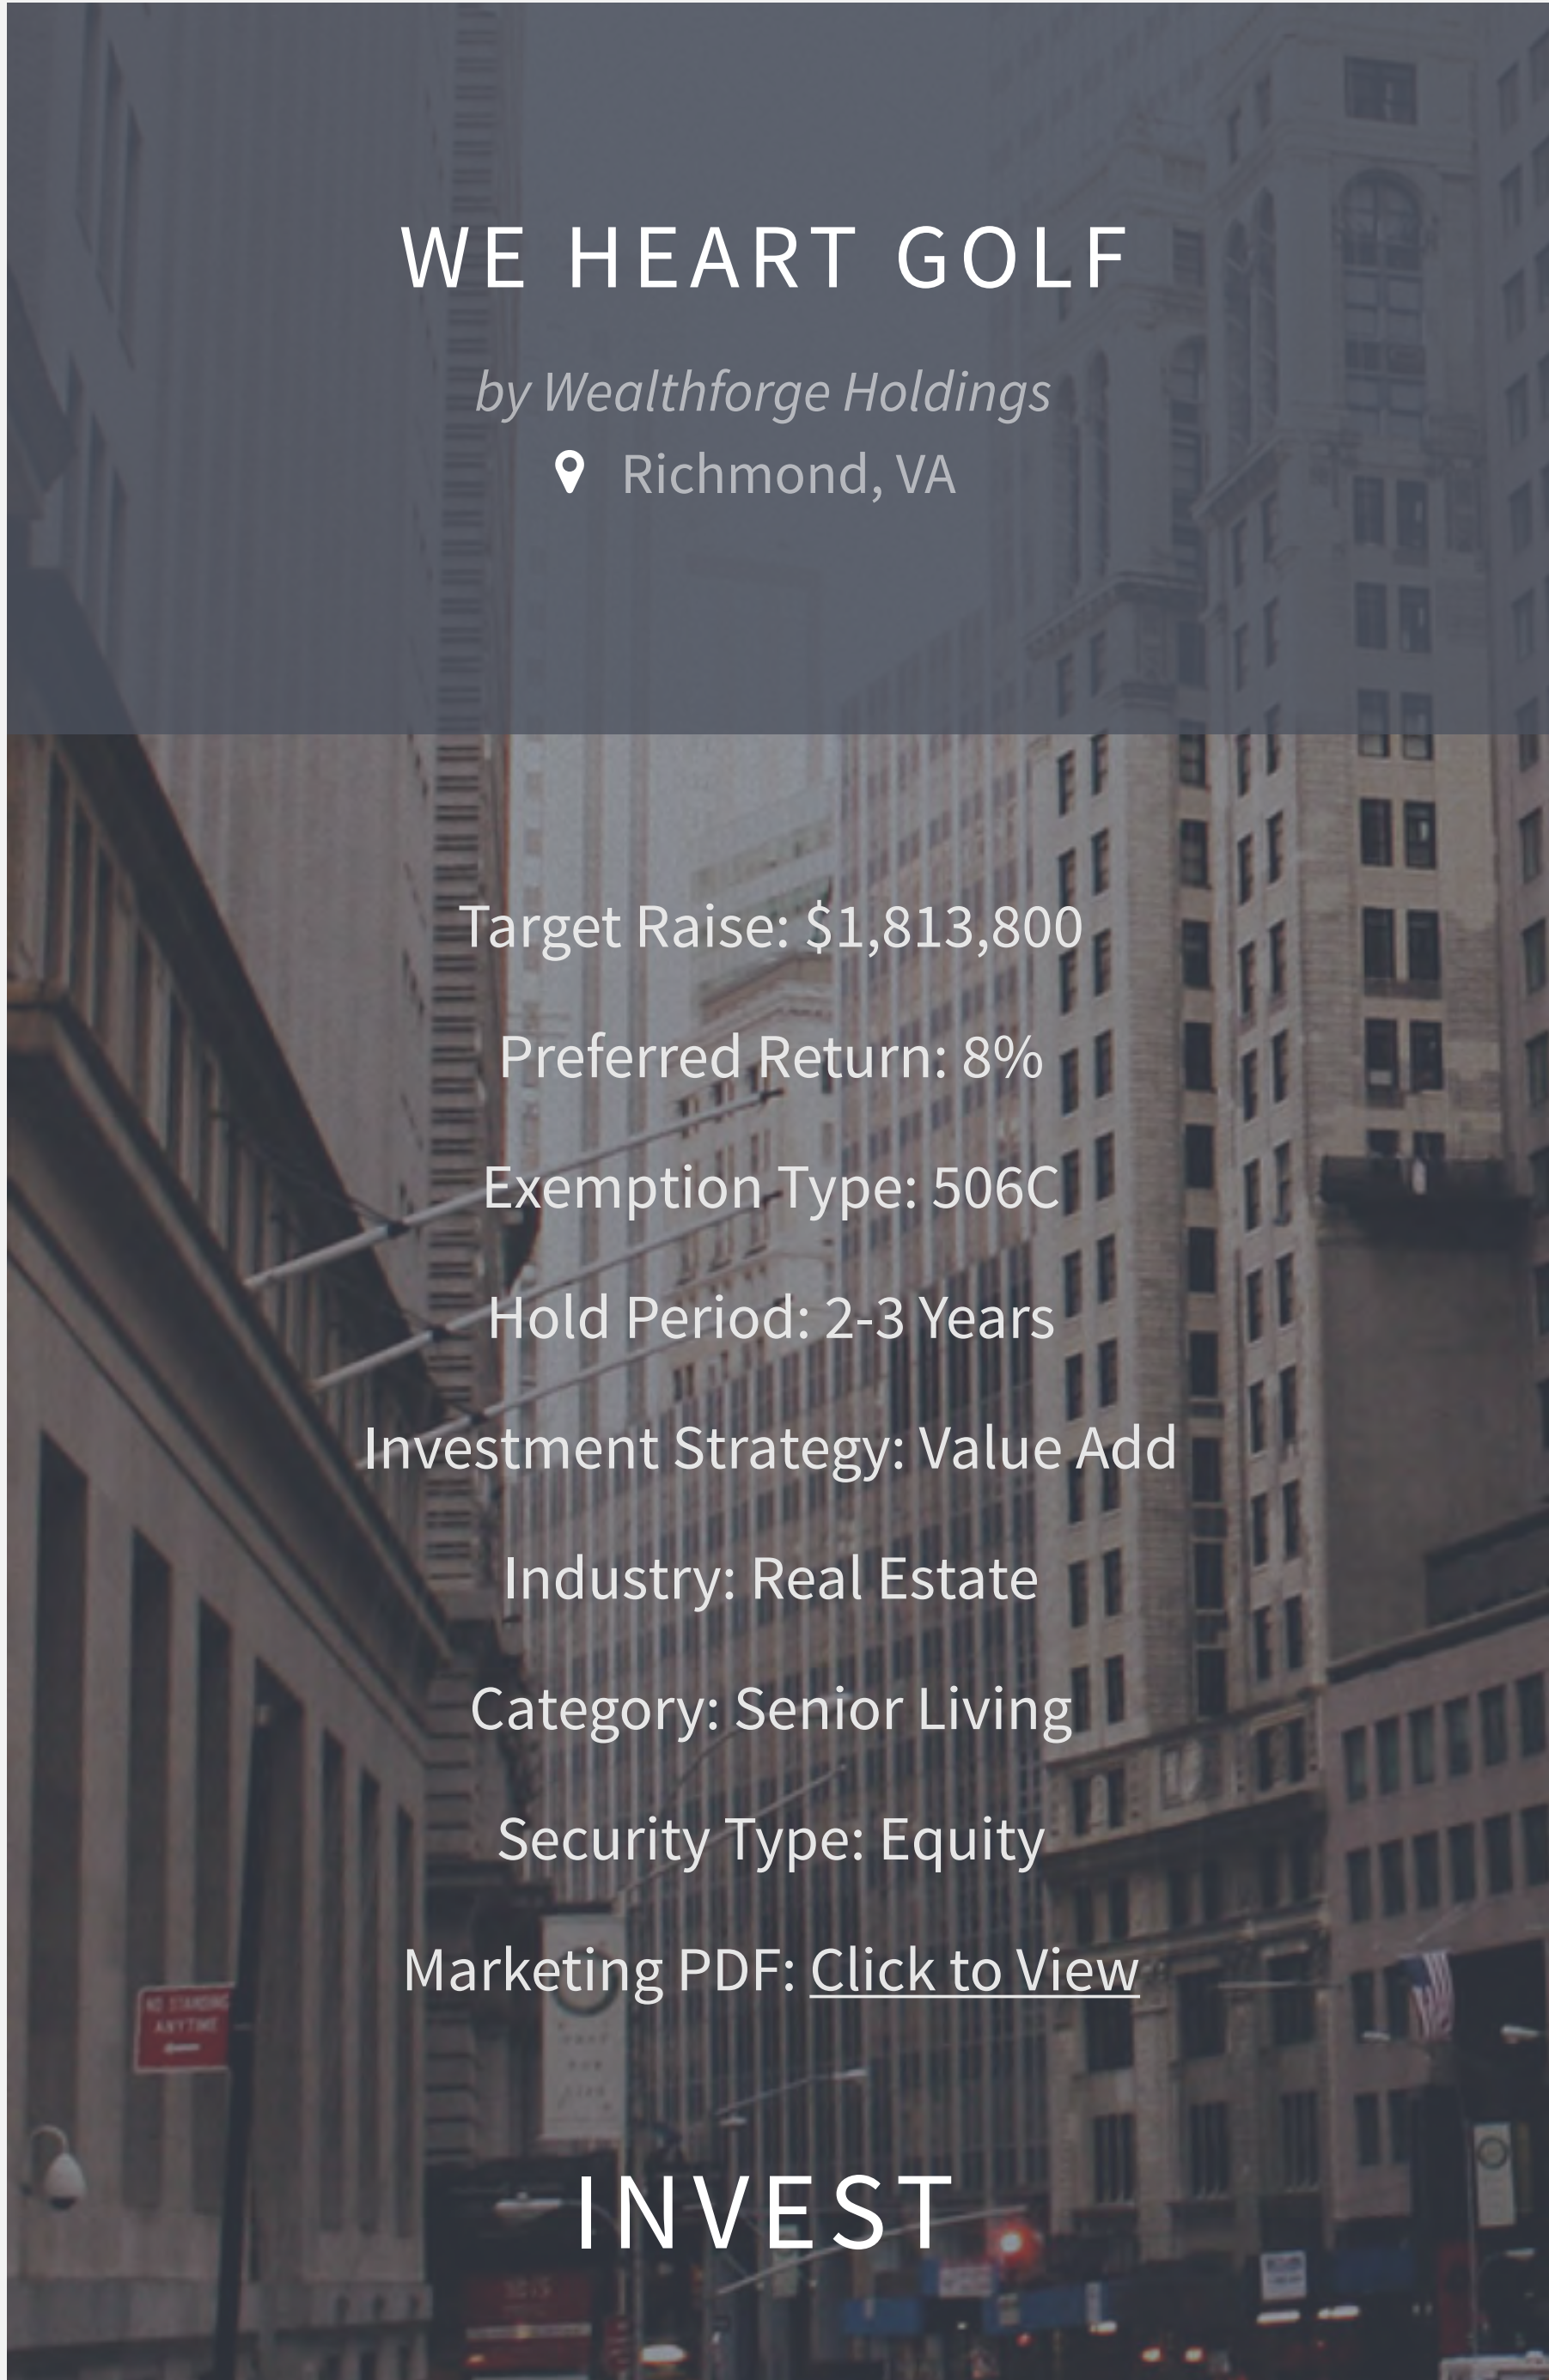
WE HEART GOLF

by Wealthforge Holdings

Richmond, VA

Target Raise: $1,813,800

Preferred Return: 8%

Exemption Type: 506C

Hold Period: 2-3 Years

Investment Strategy: Value Add

Industry: Real Estate

Category: Senior Living

Security Type: Equity

Marketing PDF: Click to View

INVEST